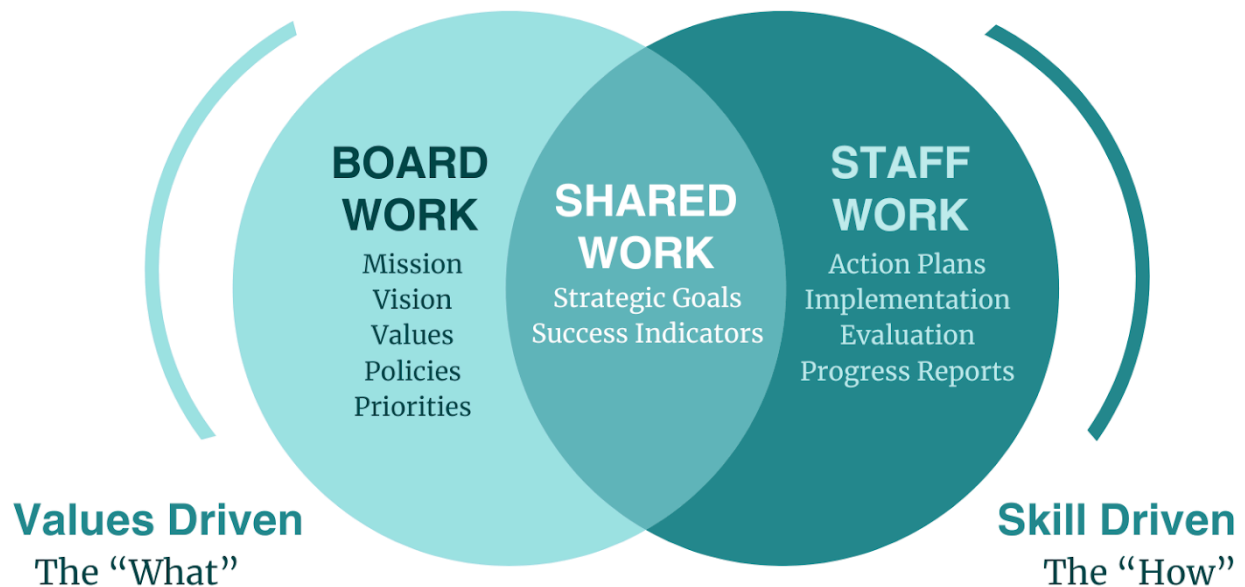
BOARD WORK
Mission
Vision
Values
Policies
Priorities

SHARED WORK
Strategic Goals
Success Indicators

STAFF WORK
Action Plans
Implementation
Evaluation
Progress Reports

Values Driven
The "What"

Skill Driven
The "How"